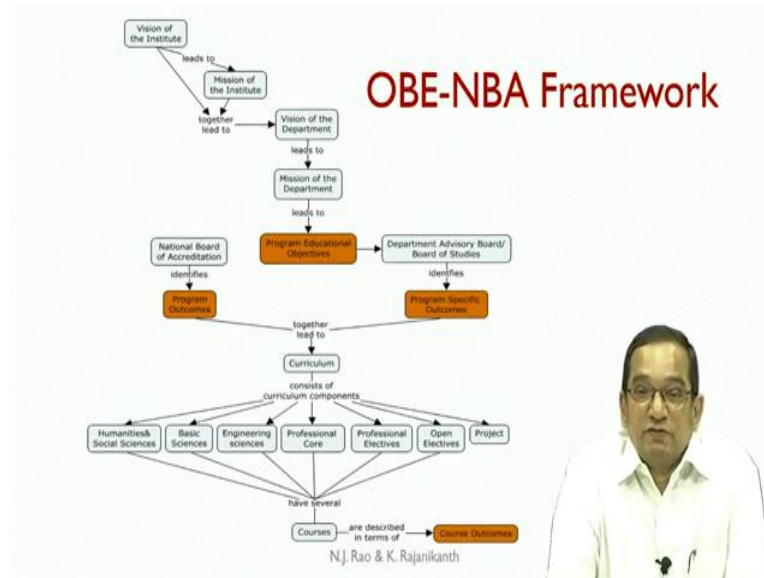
OBE-NBA Framework

Vision of the Institute

leads to

Mission of the Institute

together lead to

Vision of the Department

leads to

Mission of the Department

leads to

National Board of Accreditation

Program Educational Objectives

Department Advisory Board/ Board of Studies

identifies

identifies

Program Outcomes

Program Specific Outcomes

together lead to

Curriculum

consists of curriculum components

Humanities& Social Sciences

Basic Sciences

Engineering sciences

Professional Core

Professional Electives

Open Electives

Project

have several

Courses

are described in terms of

Course Outcomes

N.J. Rao & K. Rajanikanth